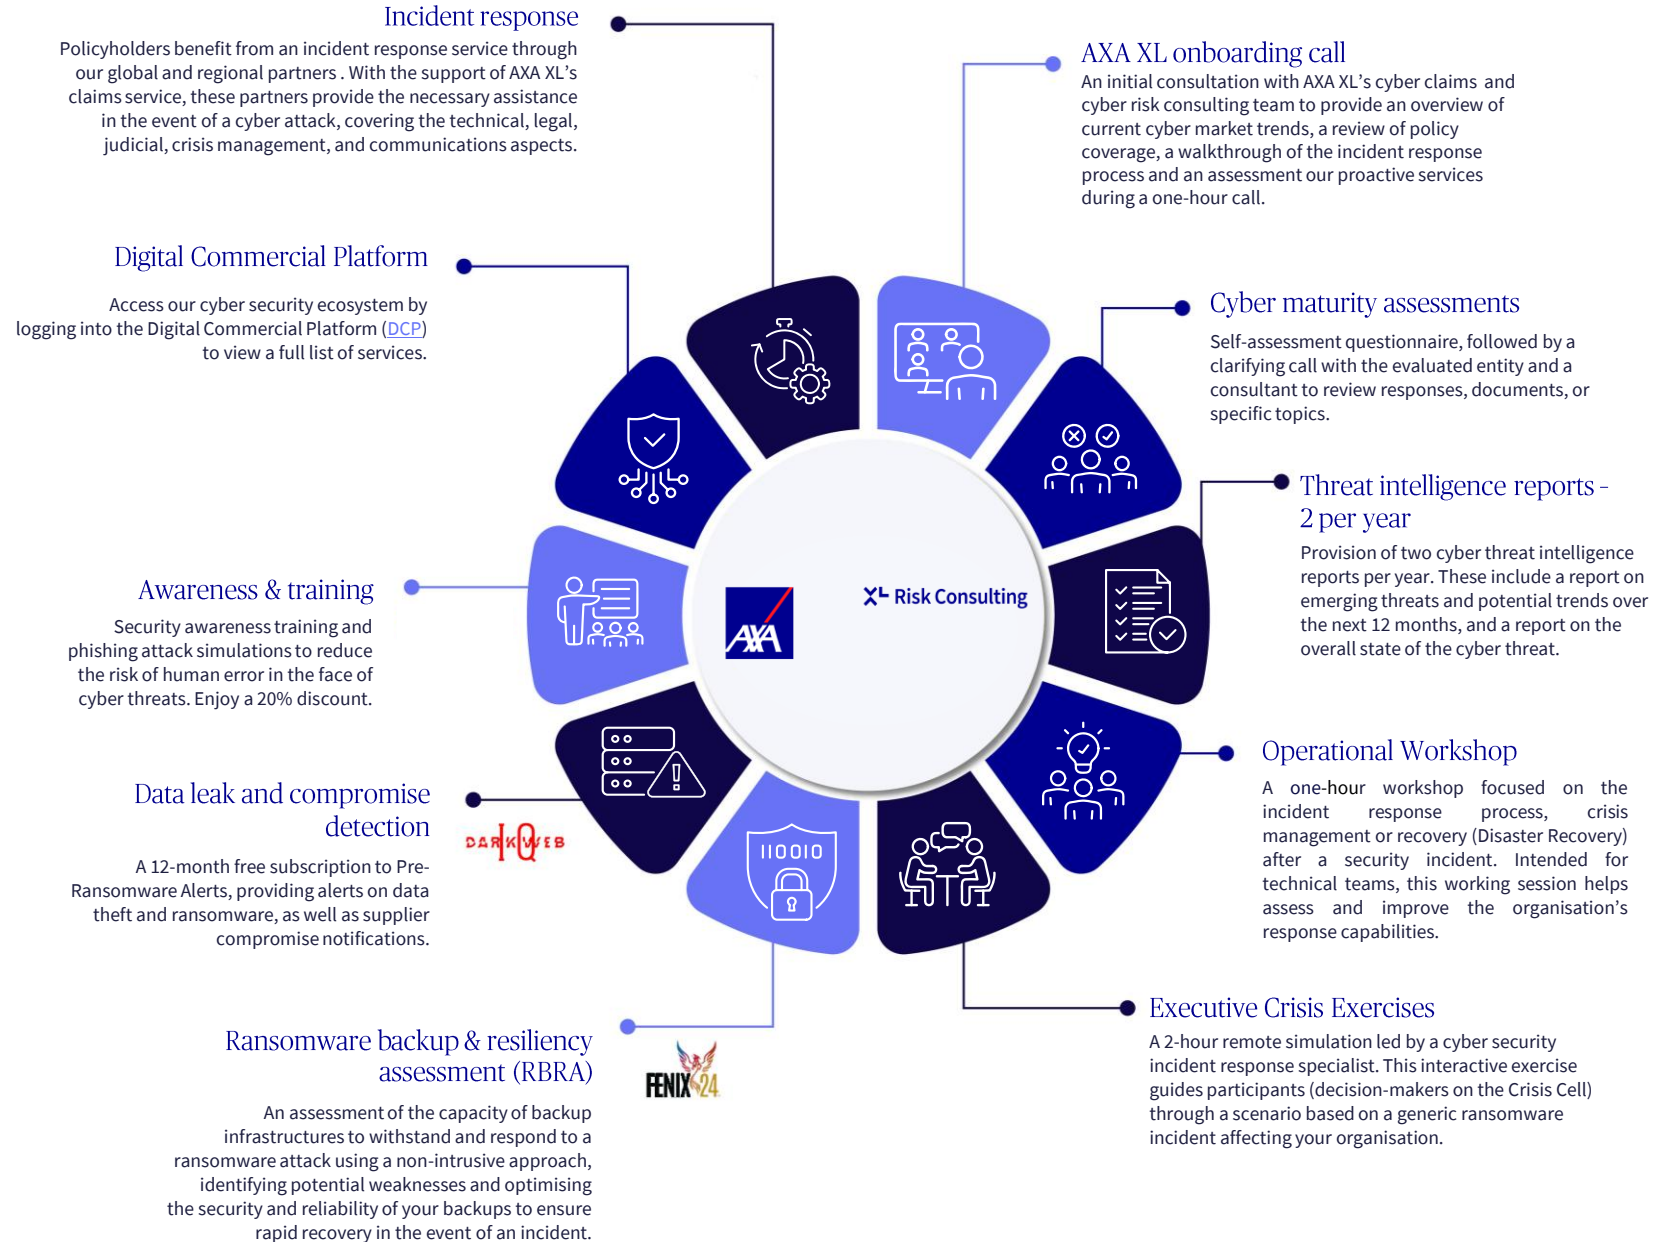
Incident response

Policyholders benefit from an incident response service through our global and regional partners . With the support of AXA XL's claims service, these partners provide the necessary assistance in the event of a cyber attack, covering the technical, legal, judicial, crisis management, and communications aspects.

AXA XL onboarding call

An initial consultation with AXA XL's cyber claims and cyber risk consulting team to provide an overview of current cyber market trends, a review of policy coverage, a walkthrough of the incident response process and an assessment our proactive services during a one-hour call.

Digital Commercial Platform

Access our cyber security ecosystem by logging into the Digital Commercial Platform (DCP) to view a full list of services.

Cyber maturity assessments

Self-assessment questionnaire, followed by a clarifying call with the evaluated entity and a consultant to review responses, documents, or specific topics.

Threat intelligence reports - 2 per year

Provision of two cyber threat intelligence reports per year. These include a report on emerging threats and potential trends over the next 12 months, and a report on the overall state of the cyber threat.

Awareness & training

Security awareness training and phishing attack simulations to reduce the risk of human error in the face of cyber threats. Enjoy a 20% discount.

AXA

XL Risk Consulting

110010

Operational Workshop

A one-hour workshop focused on the incident response process, crisis management or recovery (Disaster Recovery) after a security incident. Intended for technical teams, this working session helps assess and improve the organisation's response capabilities.

Data leak and compromise detection

DARK IQ WEB

A 12-month free subscription to Pre-Ransomware Alerts, providing alerts on data theft and ransomware, as well as supplier compromise notifications.

Executive Crisis Exercises

A 2-hour remote simulation led by a cyber security incident response specialist. This interactive exercise guides participants (decision-makers on the Crisis Cell) through a scenario based on a generic ransomware incident affecting your organisation.

Ransomware backup & resiliency assessment (RBRA)

FENIX24

An assessment of the capacity of backup infrastructures to withstand and respond to a ransomware attack using a non-intrusive approach, identifying potential weaknesses and optimising the security and reliability of your backups to ensure rapid recovery in the event of an incident.